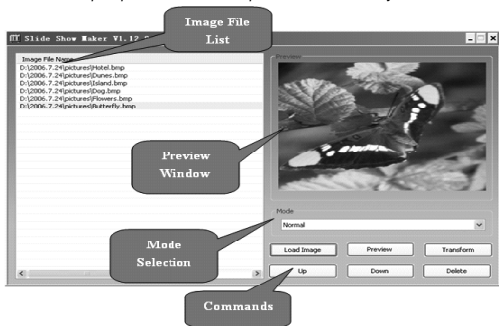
Slide Show Maker V1.12 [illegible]

Image File List

Image File Name
D:\2006.7.24\pictures\Hotel.bmp
D:\2006.7.24\pictures\Dunes.bmp
D:\2006.7.24\pictures\Island.bmp
D:\2006.7.24\pictures\Dog.bmp
D:\2006.7.24\pictures\Flowers.bmp
D:\2006.7.24\pictures\Butterfly.bmp

Preview

Preview Window

Mode
Normal

Mode Selection

Load Image
Preview
Transform
Up
Down
Delete

Commands